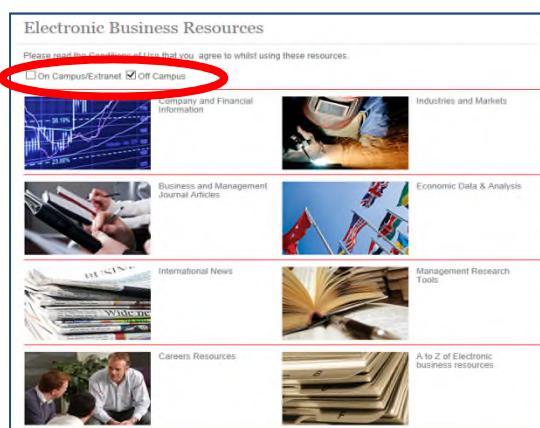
Electronic Business Resources

Please read the Conditions of Use that you agree to whilst using these resources.

☐ On Campus/Extranet ☑ Off Campus

Company and Financial Information

Industries and Markets

Business and Management Journal Articles

Economic Data & Analysis

International News

Management Research Tools

Careers Resources

A to Z of Electronic business resources